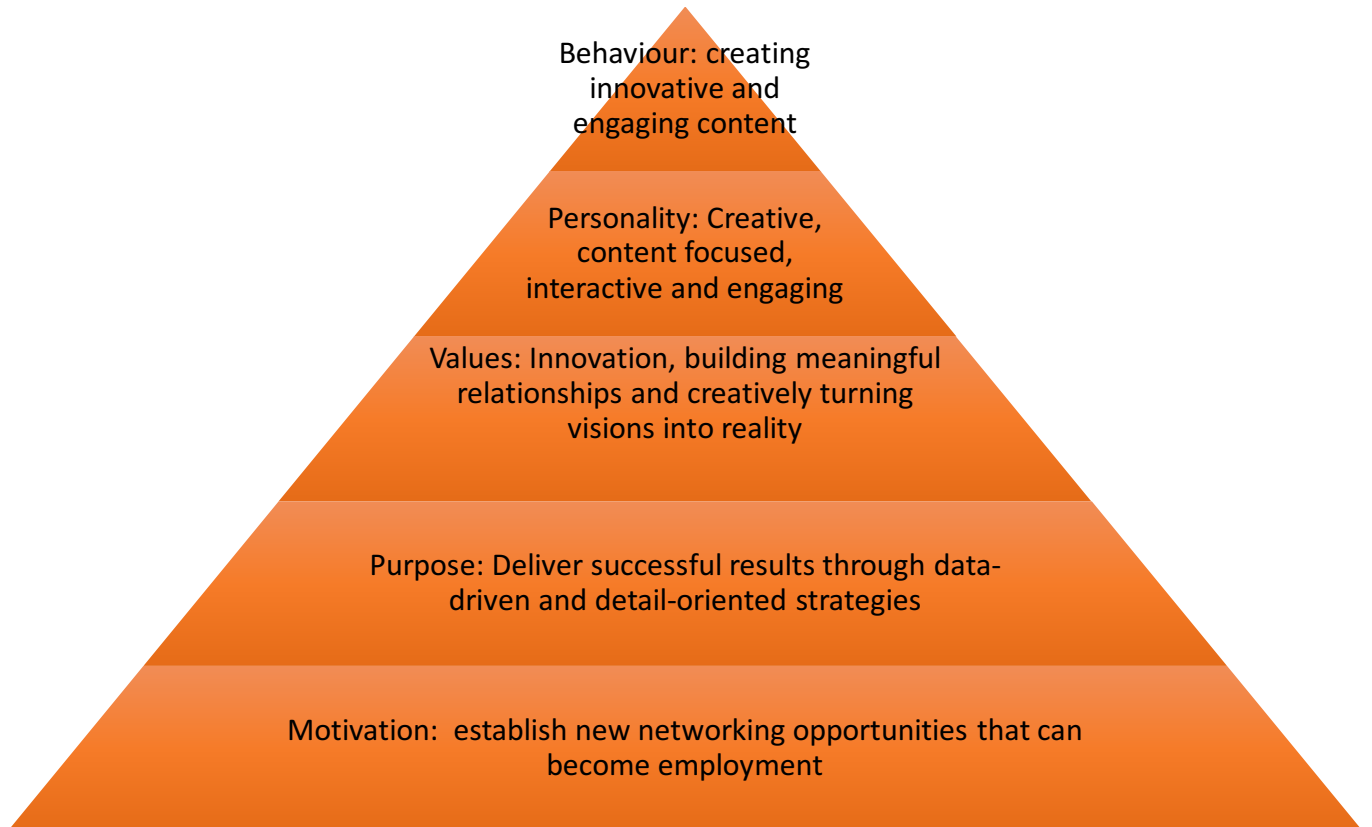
Behaviour: creating innovative and engaging content

Personality: Creative, content focused, interactive and engaging

Values: Innovation, building meaningful relationships and creatively turning visions into reality

Purpose: Deliver successful results through data-driven and detail-oriented strategies

Motivation: establish new networking opportunities that can become employment